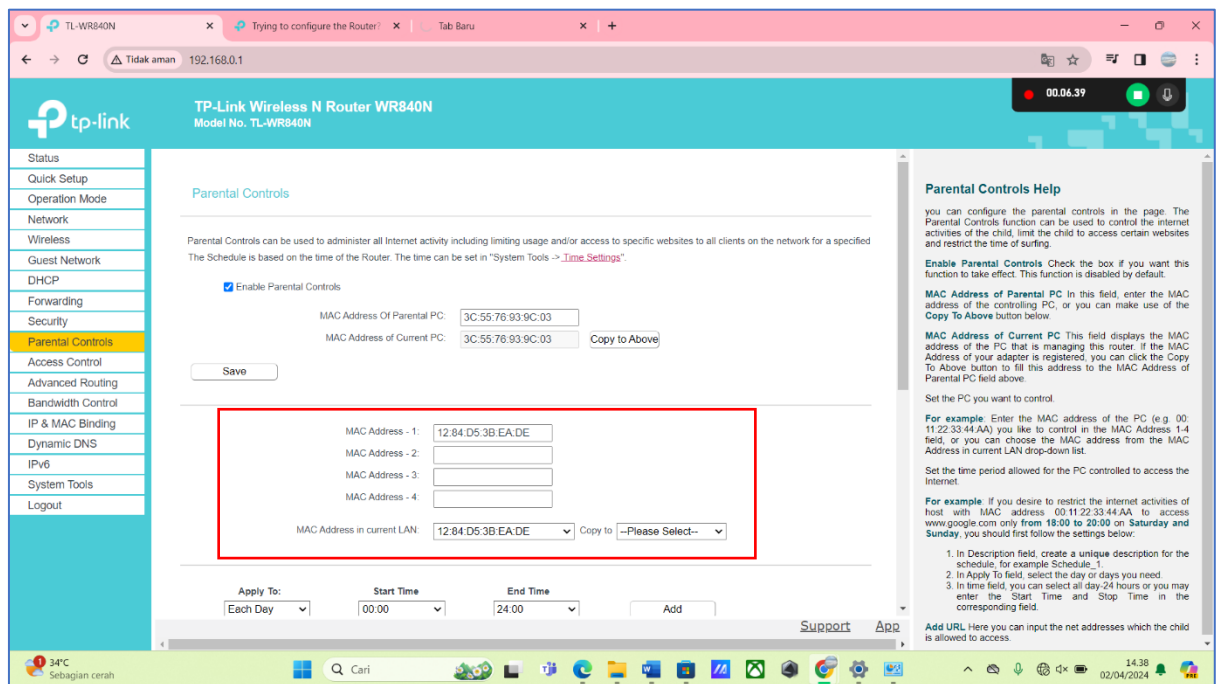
TL-WR840N × Trying to configure the Router? × Tab Baru × +

Tidak aman 192.168.0.1

00.06.39

tp-link

TP-Link Wireless N Router WR840N
Model No. TL-WR840N

Status
Quick Setup
Operation Mode
Network
Wireless
Guest Network
DHCP
Forwarding
Security
Parental Controls
Access Control
Advanced Routing
Bandwidth Control
IP & MAC Binding
Dynamic DNS
IPv6
System Tools
Logout

Parental Controls

Parental Controls can be used to administer all Internet activity including limiting usage and/or access to specific websites to all clients on the network for a specified The Schedule is based on the time of the Router. The time can be set in "System Tools -> Time Settings".

Enable Parental Controls

MAC Address Of Parental PC: 3C:55:76:93:9C:03
MAC Address of Current PC: 3C:55:76:93:9C:03 Copy to Above

Save

MAC Address - 1: 12:84:D5:3B:EA:DE
MAC Address - 2:
MAC Address - 3:
MAC Address - 4:

MAC Address in current LAN: 12:84:D5:3B:EA:DE Copy to --Please Select--

| Apply To: | Start Time | End Time | |
|---|---|---|---|
| Each Day | 00:00 | 24:00 | Add |

Support App

Parental Controls Help

you can configure the parental controls in the page. The Parental Controls function can be used to control the internet activities of the child, limit the child to access certain websites and restrict the time of surfing.

Enable Parental Controls Check the box if you want this function to take effect. This function is disabled by default.

MAC Address of Parental PC In this field, enter the MAC address of the controlling PC, or you can make use of the Copy To Above button below.

MAC Address of Current PC This field displays the MAC address of the PC that is managing this router. If the MAC Address of your adapter is registered, you can click the Copy To Above button to fill this address to the MAC Address of Parental PC field above.

Set the PC you want to control.

For example: Enter the MAC address of the PC (e.g. 00:11:22:33:44:AA) you like to control in the MAC Address 1-4 field, or you can choose the MAC address from the MAC Address in current LAN drop-down list.

Set the time period allowed for the PC controlled to access the Internet.

For example: If you desire to restrict the internet activities of host with MAC address 00:11:22:33:44:AA to access www.google.com only from 18:00 to 20:00 on Saturday and Sunday, you should first follow the settings below:

1. In Description field, create a unique description for the schedule, for example Schedule_1.
2. In Apply To field, select the day or days you need.
3. In time field, you can select all day-24 hours or you may enter the Start Time and Stop Time in the corresponding field.

Add URL Here you can input the net addresses which the child is allowed to access.

34°C
Sebagian cerah
Cari
14.38
02/04/2024